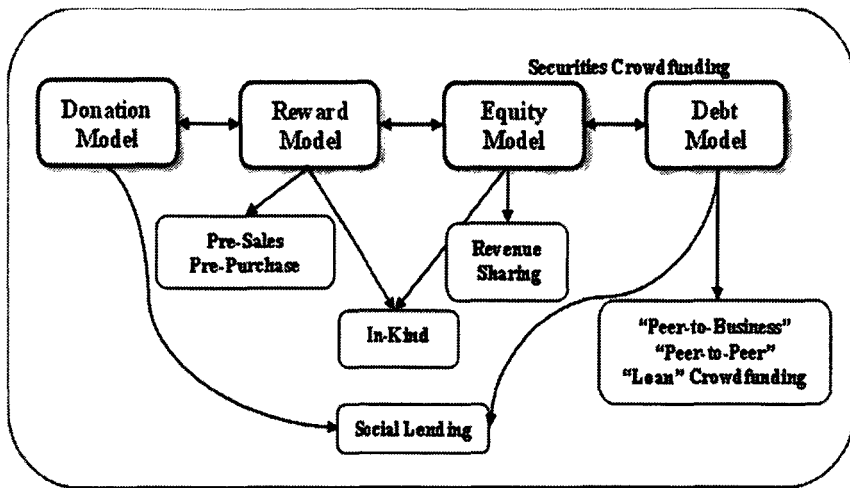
Securities Crowdfunding

Donation Model

Reward Model

Equity Model

Debt Model

Pre-Sales Pre-Purchase

Revenue Sharing

In-Kind

"Peer-to-Business" "Peer-to-Peer" "Loan" Crowdfunding

Social Lending